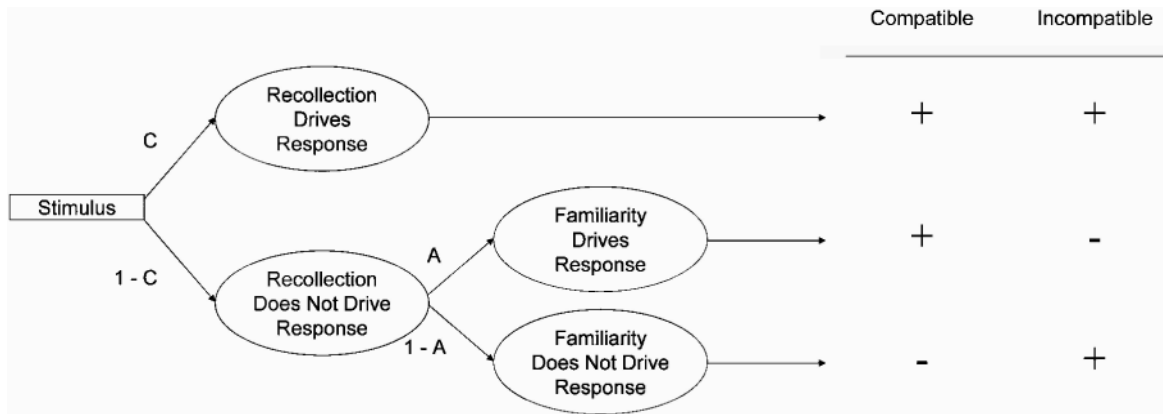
Compatible Incompatible

Stimulus

C

Recollection Drives Response

+ +

1 - C

Recollection Does Not Drive Response

A

Familiarity Drives Response

+ -

1 - A

Familiarity Does Not Drive Response

- +